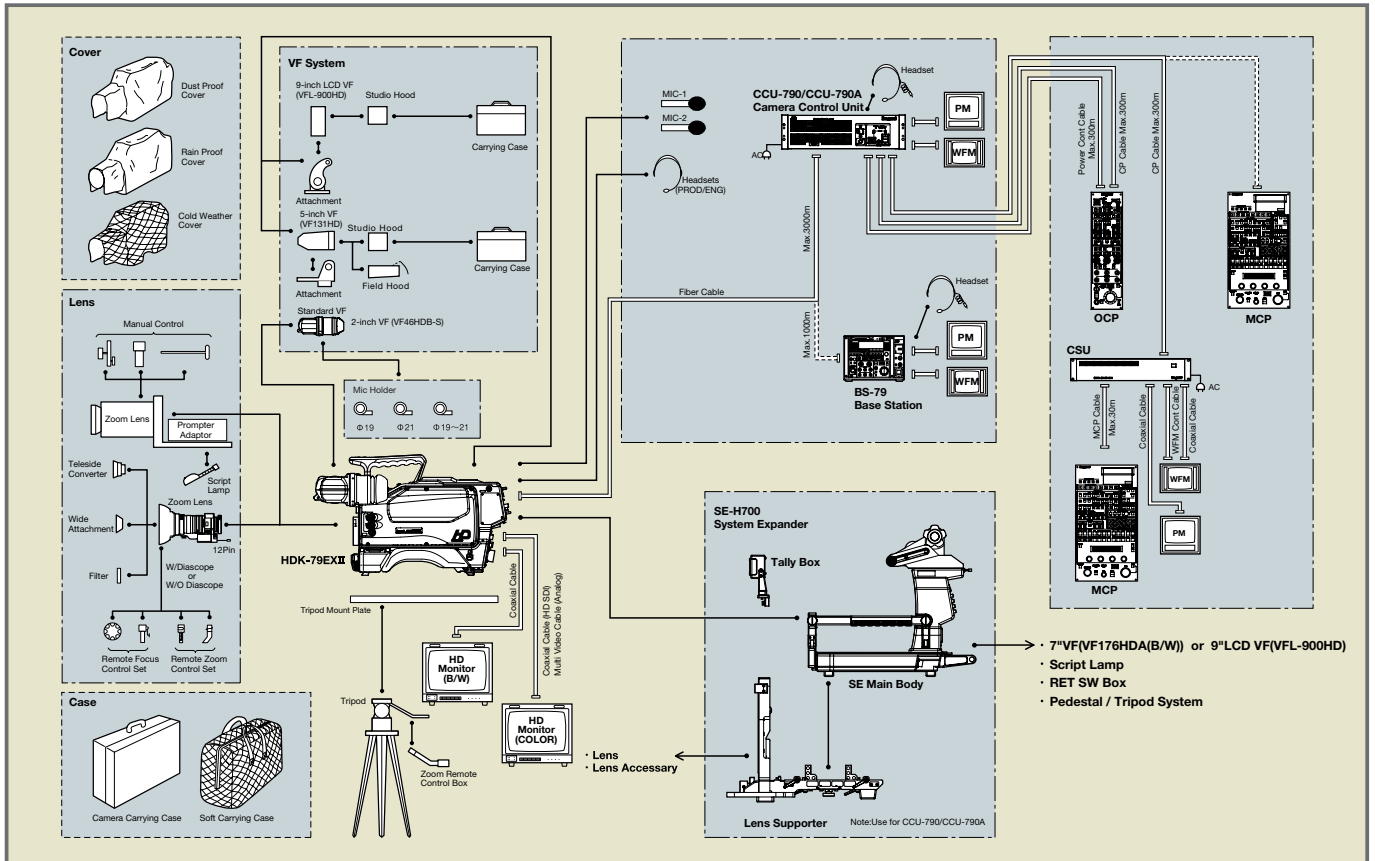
Cover

Dust Proof Cover

Rain Proof Cover

Cold Weather Cover

VF System

9-inch LCD VF (VFL-900HD)

Studio Hood

Carrying Case

Attachment

5-inch VF (VF131HD)

Studio Hood

Carrying Case

Attachment

Field Hood

Standard VF

2-inch VF (VF46HDB-S)

Mic Holder

Φ19

Φ21

Φ19～21

Lens

Manual Control

Zoom Lens

Prompter Adaptor

Teleside Converter

Script Lamp

Wide Attachment

Zoom Lens

12Pin

Filter

W/Diascope or W/O Diascope

Remote Focus Control Set

Remote Zoom Control Set

Case

Camera Carrying Case

Soft Carrying Case

HDK-79EXⅡ

Tripod Mount Plate

Tripod

Zoom Remote Control Box

HD Monitor (B/W)

Coaxial Cable

HD Monitor (COLOR)

Coaxial Cable (HD SDI) Multi Video Cable (Analog)

・Lens
・Lens Accessary

MIC-1

MIC-2

Headsets (PROD/ENG)

Fiber Cable

Max.3000m

CCU-790/CCU-790A Camera Control Unit

Headset

AC

PM

WFM

Max.1000m

Headset

BS-79 Base Station

PM

WFM

Power Cont Cable Max.300m

CP Cable Max.300m

CP Cable Max.300m

OCP

MCP

CSU

AC

MCP Cable Max.30m

Coaxial Cable

WFM Cont Cable

Coaxial Cable

WFM

PM

MCP

SE-H700 System Expander

Tally Box

SE Main Body

Lens Supporter

Note:Use for CCU-790/CCU-790A

・7"VF(VF176HDA(B/W)) or 9"LCD VF(VFL-900HD)
・Script Lamp
・RET SW Box
・Pedestal / Tripod System